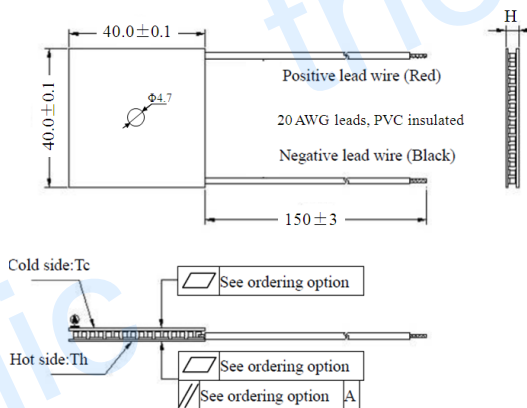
40.0±0.1

H

40.0±0.1

Φ4.7

Positive lead wire (Red)

20 AWG leads, PVC insulated

Negative lead wire (Black)

150±3

Cold side:Tc

See ordering option

Hot side:Th

See ordering option

See ordering option A